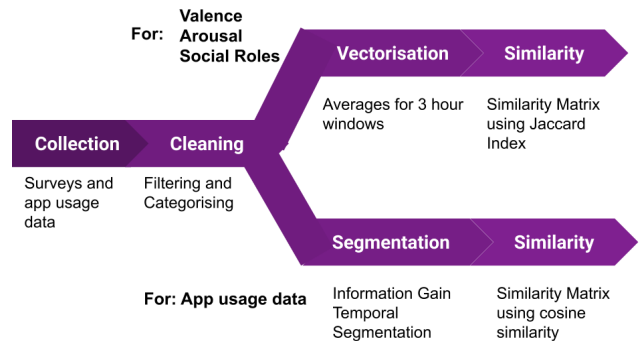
For: Valence Arousal Social Roles

Vectorisation

Similarity

Averages for 3 hour windows

Similarity Matrix using Jaccard Index

Collection

Cleaning

Surveys and app usage data

Filtering and Categorising

Segmentation

Similarity

For: App usage data

Information Gain Temporal Segmentation

Similarity Matrix using cosine similarity